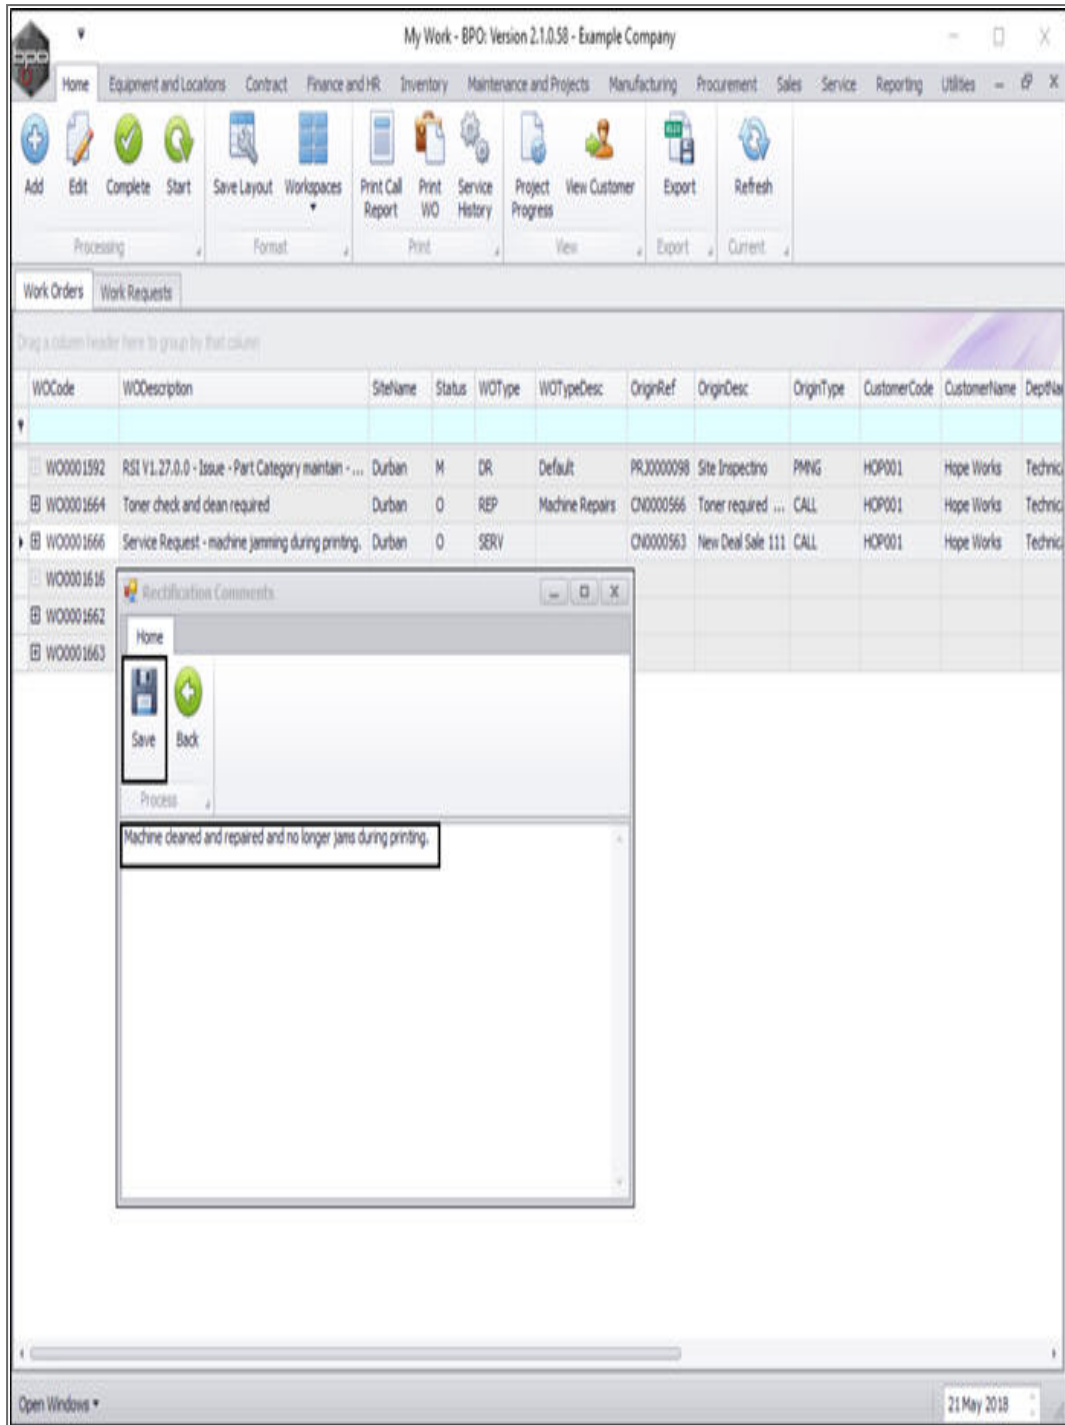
My Work - BPO: Version 2.1.0.58 - Example Company

Home Equipment and Locations Contract Finance and HR Inventory Maintenance and Projects Manufacturing Procurement Sales Service Reporting Utilities

Add Edit Complete Start
Processing
Save Layout Workspaces
Format
Print Call Report Print WO Service History
Print
Project Progress View Customer
View
Export
Export
Refresh
Current

Work Orders Work Requests

Drag a column header here to group by that column

| WOCode | WODescription | SiteName | Status | WOType | WOTypeDesc | OriginRef | OriginDesc | OriginType | CustomerCode | CustomerName | DeptNa |
|---|---|---|---|---|---|---|---|---|---|---|---|
| WO0001592 | RSI V1.27.0.0 - Issue - Part Category maintain - ... | Durban | M | DR | Default | PRJ0000098 | Site Inspectio | PMNG | HOP001 | Hope Works | Technic |
| WO0001664 | Toner check and clean required | Durban | O | REP | Machine Repairs | CN0000566 | Toner required ... | CALL | HOP001 | Hope Works | Technic |
| WO0001666 | Service Request - machine jamming during printing. | Durban | O | SERV | | CN0000563 | New Deal Sale 111 | CALL | HOP001 | Hope Works | Technic |
| WO0001616 | | | | | | | | | | | |
| WO0001662 | | | | | | | | | | | |
| WO0001663 | | | | | | | | | | | |

Rectification Comments

Home
Save Back
Process

Machine cleaned and repaired and no longer jams during printing.

Open Windows ▾
21 May 2018